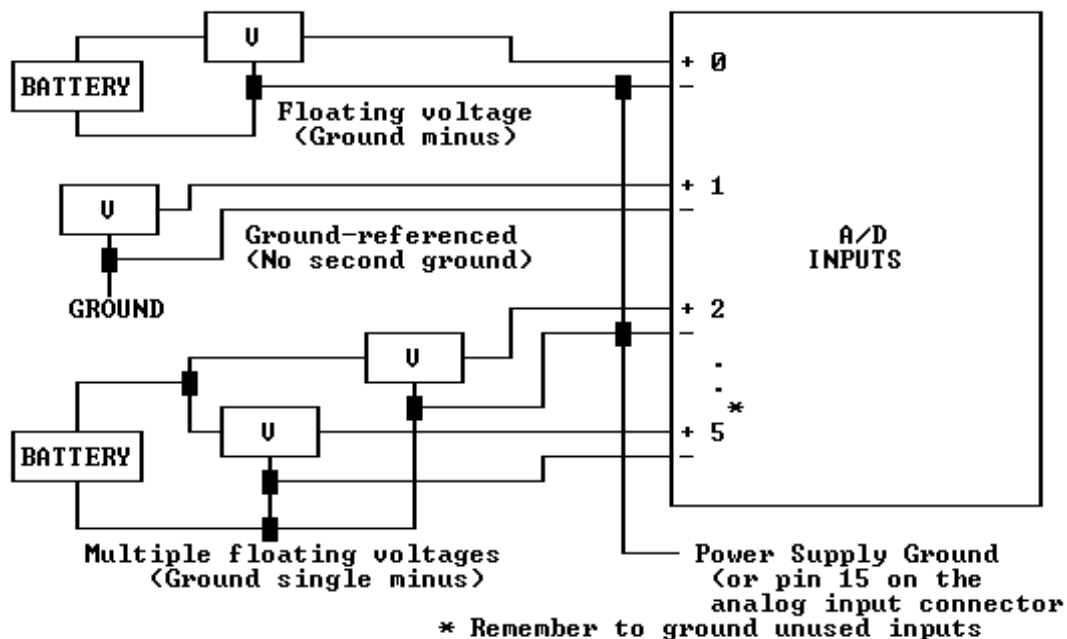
V

BATTERY

+ 0
–

Floating voltage
(Ground minus)

V

+ 1
–

Ground-referenced
(No second ground)

A/D
INPUTS

GROUND

+ 2
–

V

.
.
*

V

+ 5
–

BATTERY

Multiple floating voltages
(Ground single minus)

Power Supply Ground
(or pin 15 on the
analog input connector

* Remember to ground unused inputs